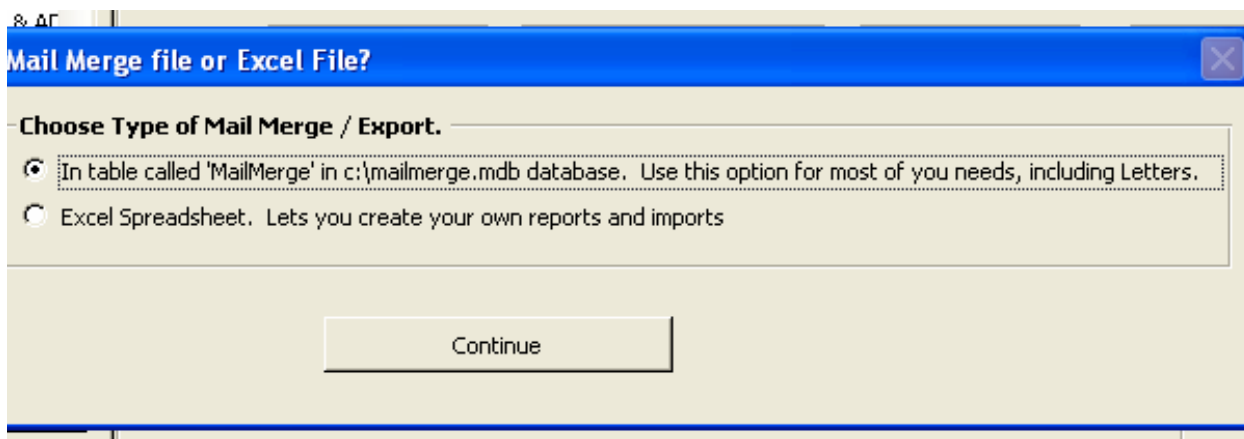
& AF

Mail Merge file or Excel File?

Choose Type of Mail Merge / Export.

In table called 'MailMerge' in c:\mailmerge.mdb database. Use this option for most of you needs, including Letters.

Excel Spreadsheet. Lets you create your own reports and imports

Continue